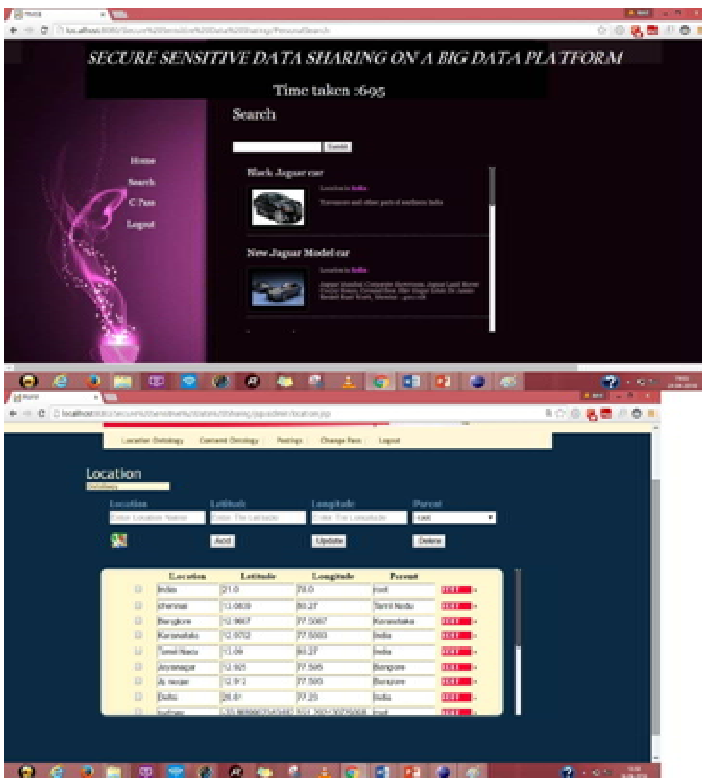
SECURE SENSITIVE DATA SHARING ON A BIG DATA PLATFORM

Time taken :695

Search

Submit

Home
Search
C Pass
Logout

Black Jaguar car

Location is India

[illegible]

New Jaguar Model car

Location is India

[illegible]

Location Ontology Content Ontology Postings Change Pass Logout

Location

Location
Enter Location Name

Latitude
Enter The Latitude

Longitude
Enter The Longitude

Parent
root

Add

Update

Delete

| | Location | Latitude | Longitude | Parent | |
|---|---|---|---|---|---|
| | India | 21.0 | 78.0 | root | EDIT |
| | chennai | 13.0839 | 80.27 | Tamil Nadu | EDIT |
| | Banglore | 12.9667 | 77.5667 | Karanataka | EDIT |
| | Karanataka | 12.9702 | 77.5003 | India | EDIT |
| | Tamil Nadu | 13.09 | 80.27 | India | EDIT |
| | Jayanagar | 12.925 | 77.595 | Banglore | EDIT |
| | Jp nagar | 12.912 | 77.593 | Banglore | EDIT |
| | Delhi | 28.61 | 77.23 | India | EDIT |
| | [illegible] | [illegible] | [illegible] | root | |